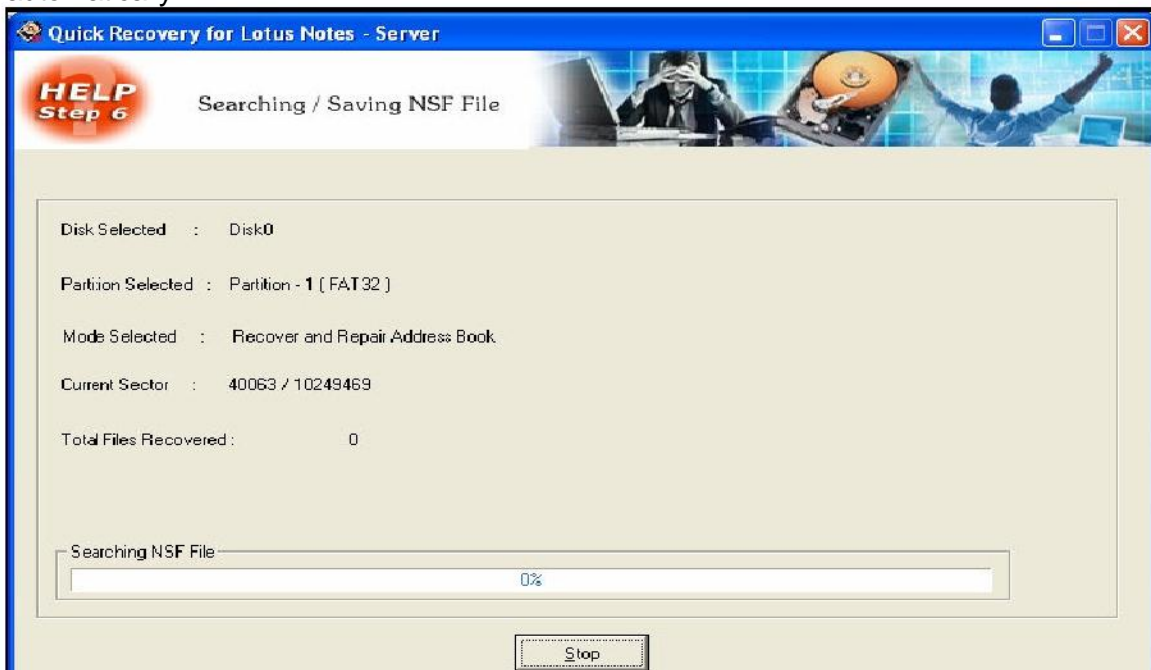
Quick Recovery for Lotus Notes - Server

HELP
Step 6

Searching / Saving NSF File

Disk Selected : Disk0

Partition Selected : Partition - 1 ( FAT32 )

Mode Selected : Recover and Repair Address Book

Current Sector : 40063 / 10249469

Total Files Recovered : 0

Searching NSF File

0%

Stop